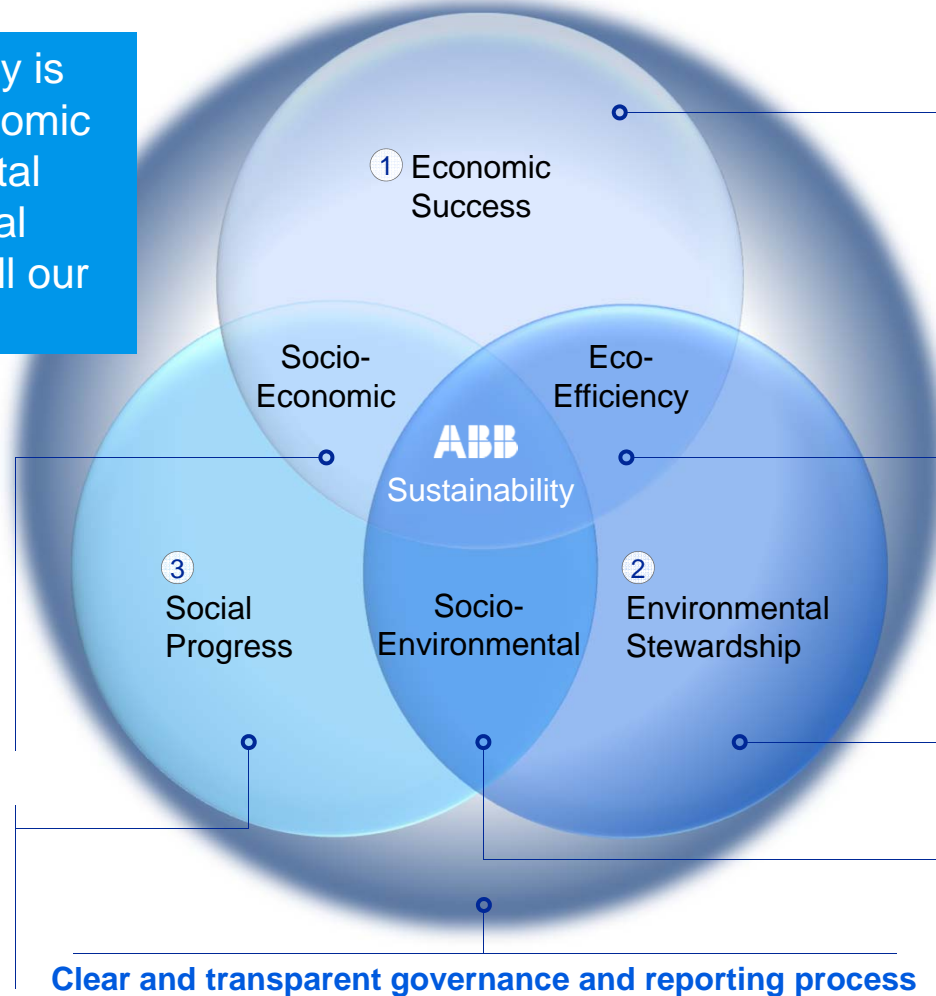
y is
omic
tal
al
ll our

1 Economic Success

Socio-Economic

Eco-Efficiency

ABB
Sustainability

3 Social Progress

Socio-Environmental

2 Environmental Stewardship

Clear and transparent governance and reporting process